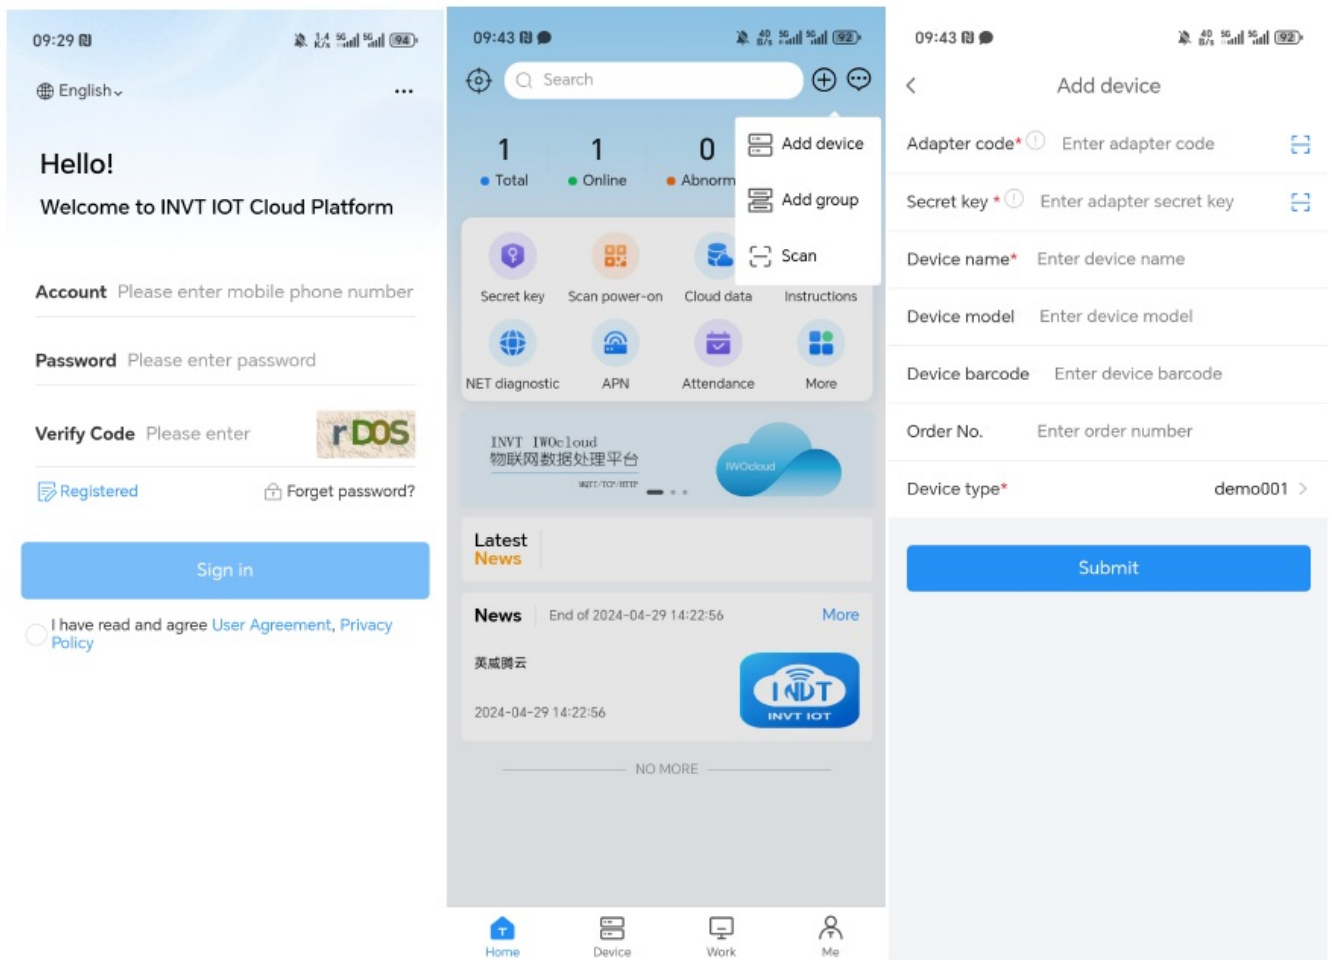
09:29 94

English

Hello!

Welcome to INVT IOT Cloud Platform

Account Please enter mobile phone number

Password Please enter password

Verify Code Please enter rDOS

Registered Forget password?

Sign in

I have read and agree User Agreement, Privacy Policy

09:43 92

Search

1 Total 1 Online 0 Abnorm

Add device

Add group

Scan

Secret key Scan power-on Cloud data Instructions

NET diagnostic APN Attendance More

INVT IWOcloud
物联网数据处理平台
MQTT/TCP/HTTP
IWOcloud

Latest News

News End of 2024-04-29 14:22:56 More

英威腾云

2024-04-29 14:22:56

INVT
INVT IOT

NO MORE

Home Device Work Me

09:43 92

Add device

Adapter code* Enter adapter code

Secret key * Enter adapter secret key

Device name* Enter device name

Device model Enter device model

Device barcode Enter device barcode

Order No. Enter order number

Device type* demo001

Submit